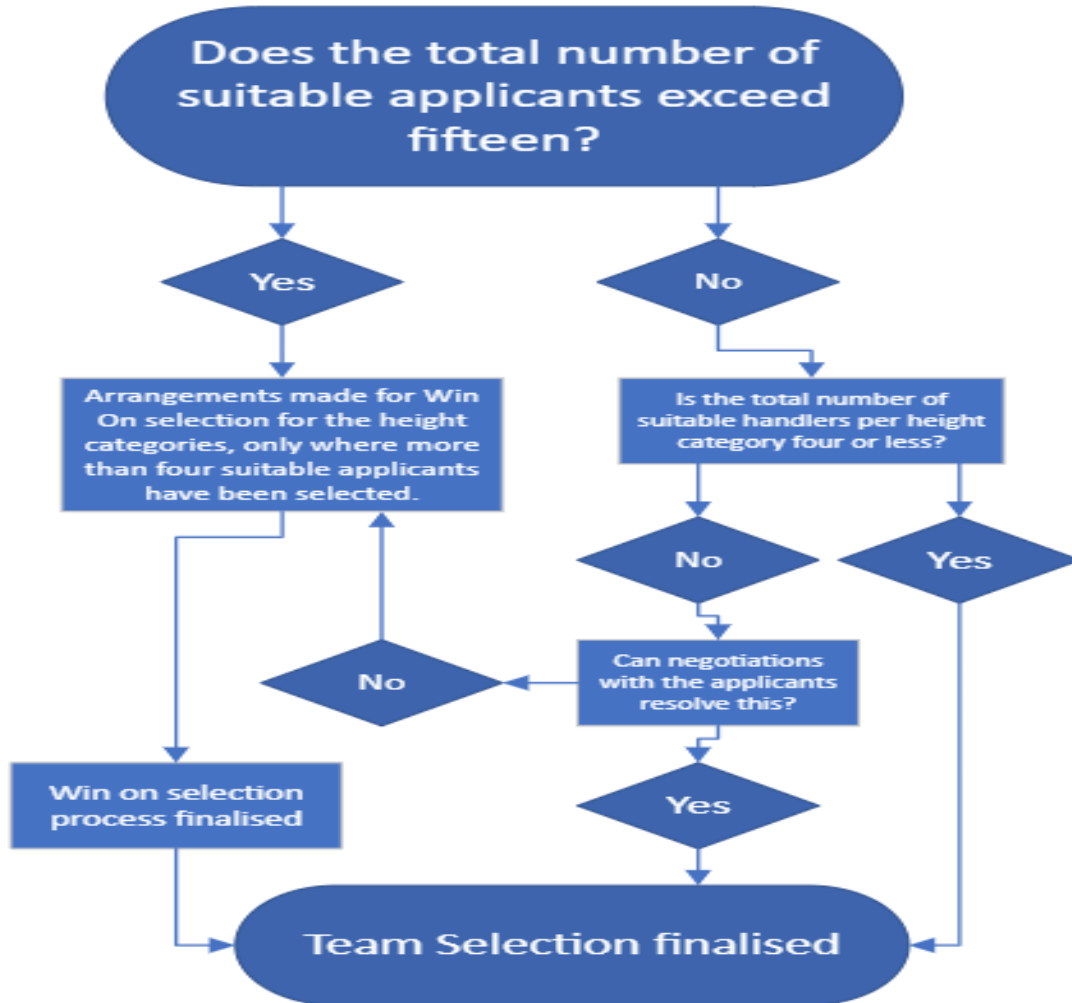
Does the total number of suitable applicants exceed fifteen?

Yes

No

Arrangements made for Win On selection for the height categories, only where more than four suitable applicants have been selected.

Is the total number of suitable handlers per height category four or less?

No

Yes

No

Can negotiations with the applicants resolve this?

Win on selection process finalised

Yes

Team Selection finalised